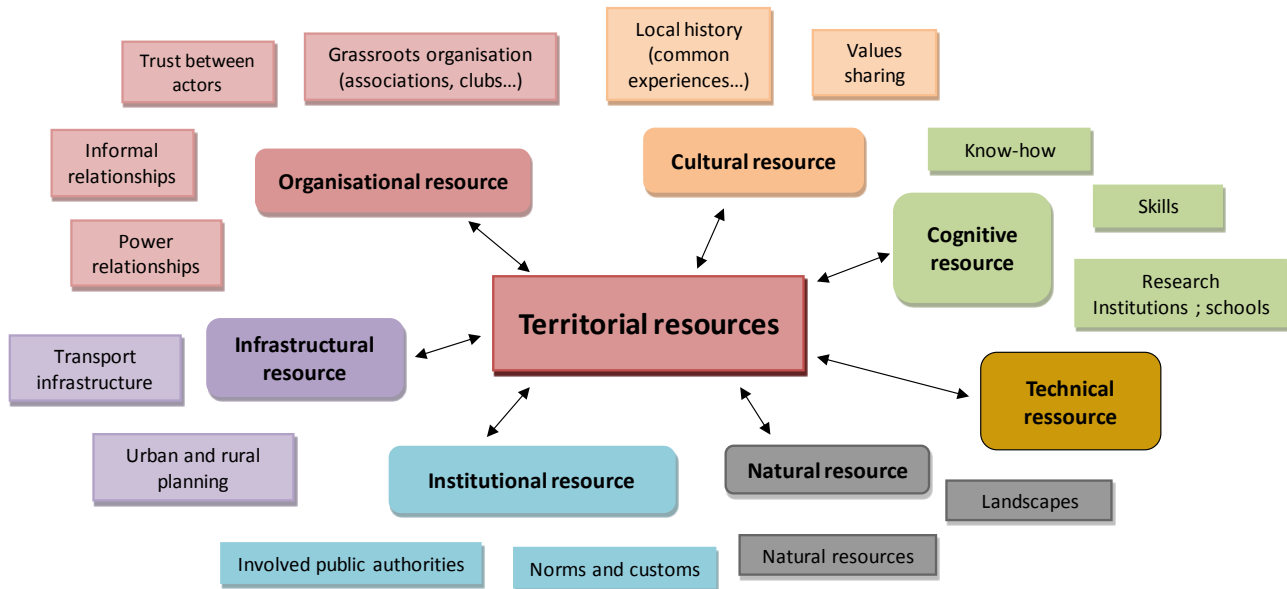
Trust between actors

Grassroots organisation (associations, clubs…)

Local history (common experiences…)

Values sharing

Informal relationships

Organisational resource

Cultural resource

Know-how

Skills

Cognitive resource

Power relationships

Research Institutions ; schools

Territorial resources

Transport infrastructure

Infrastructural resource

Technical ressource

Urban and rural planning

Institutional resource

Natural resource

Landscapes

Involved public authorities

Norms and customs

Natural resources